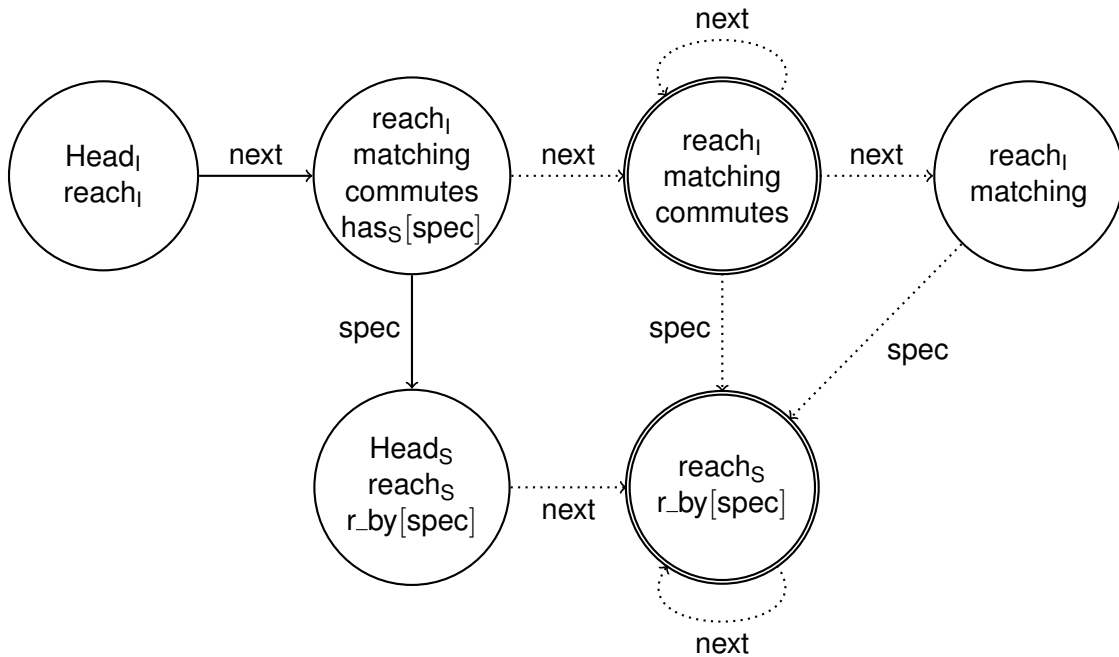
next

$\text{Head}_\text{I}$
$\text{reach}_\text{I}$

next

$\text{reach}_\text{I}$
matching
commutes
$\text{has}_\text{S}[\text{spec}]$

next

$\text{reach}_\text{I}$
matching
commutes

next

$\text{reach}_\text{I}$
matching

spec

spec

spec

$\text{Head}_\text{S}$
$\text{reach}_\text{S}$
r_by[spec]

next

$\text{reach}_\text{S}$
r_by[spec]

next